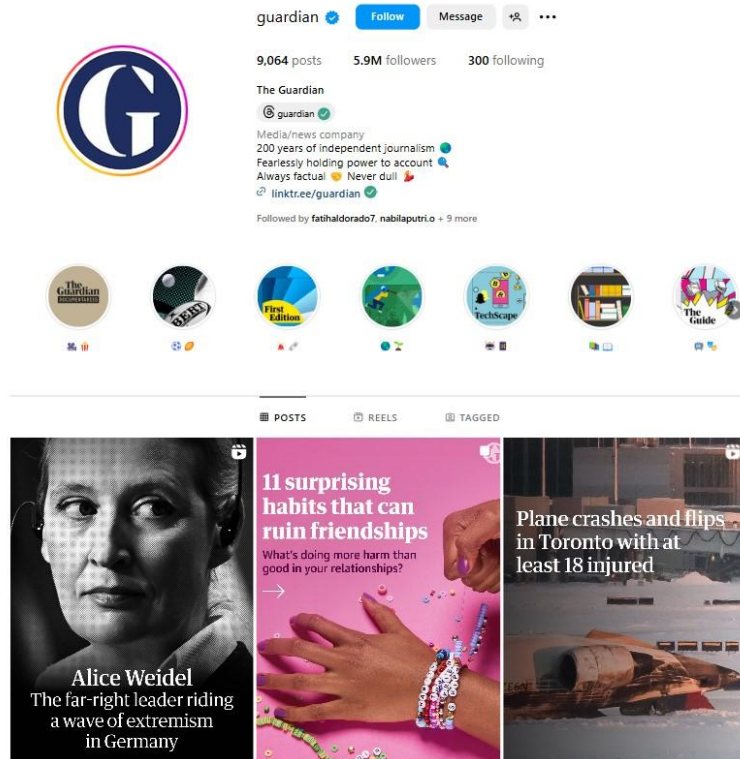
guardian Follow Message

9,064 posts 5.9M followers 300 following

The Guardian

guardian

Media/news company
200 years of independent journalism
Fearlessly holding power to account
Always factual Never dull
linktr.ee/guardian

Followed by fatihaldorado7, nabilaputri.o + 9 more

The Guardian Documentaries

First Edition

TechScape

The Guide

POSTS REELS TAGGED

Alice Weidel
The far-right leader riding a wave of extremism in Germany

11 surprising habits that can ruin friendships
What's doing more harm than good in your relationships?

Plane crashes and flips in Toronto with at least 18 injured